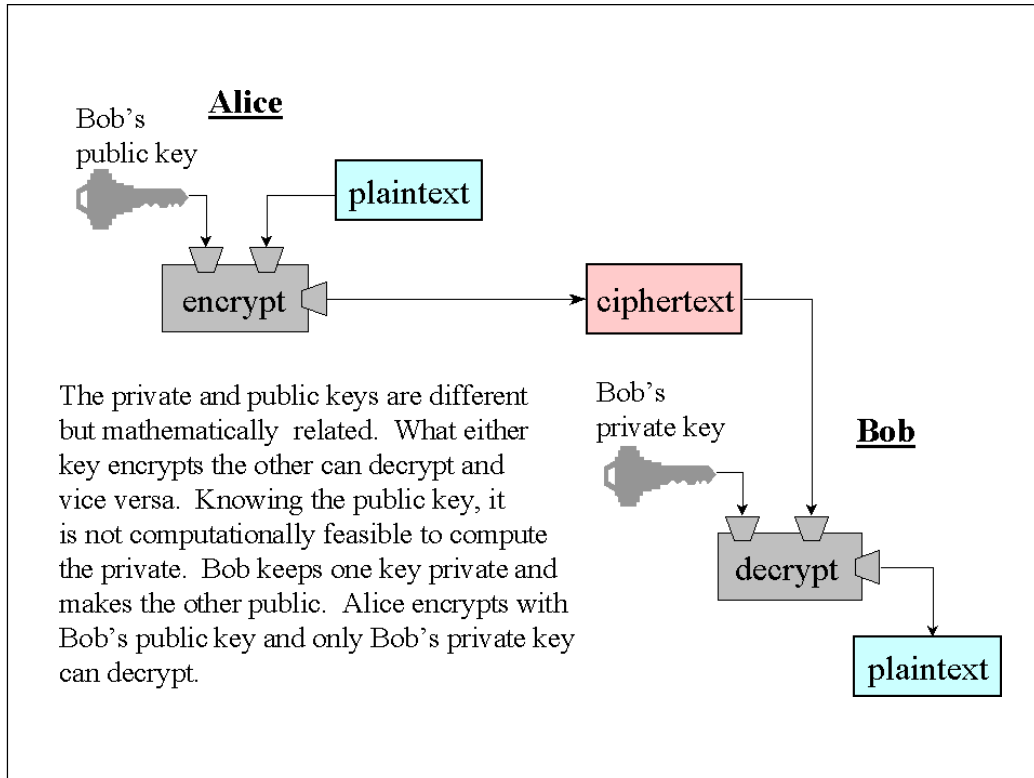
Alice

Bob's public key

plaintext

encrypt

ciphertext

The private and public keys are different but mathematically related. What either key encrypts the other can decrypt and vice versa. Knowing the public key, it is not computationally feasible to compute the private. Bob keeps one key private and makes the other public. Alice encrypts with Bob's public key and only Bob's private key can decrypt.

Bob's private key

Bob

decrypt

plaintext